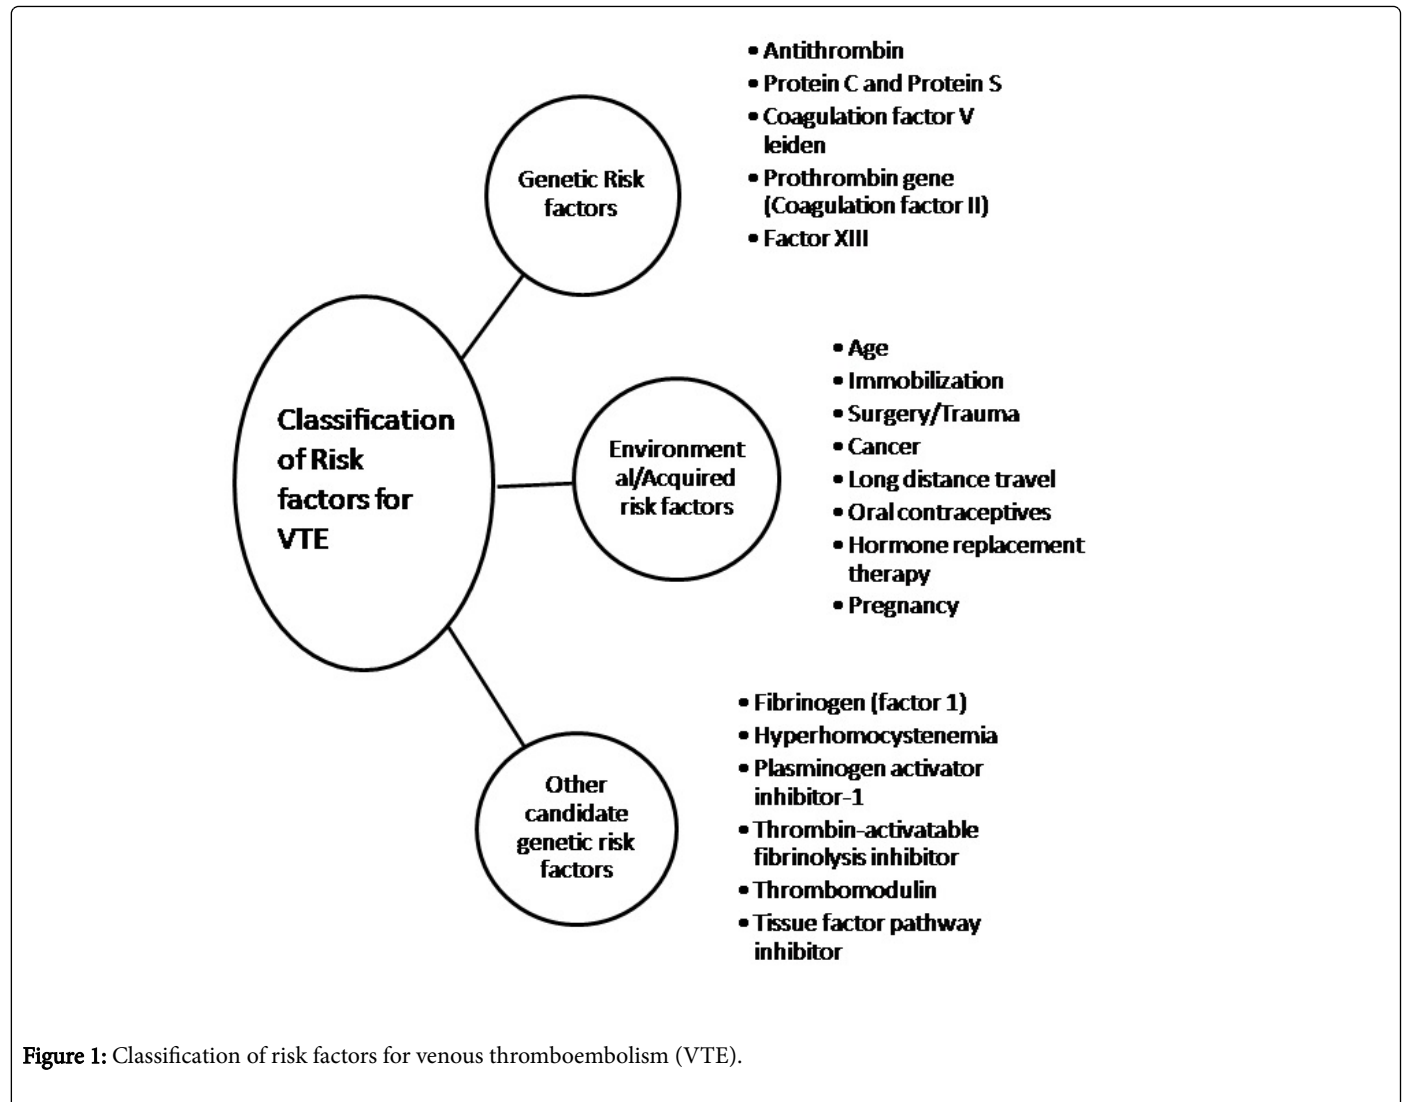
Classification of Risk factors for VTE

Genetic Risk factors

• Antithrombin
• Protein C and Protein S
• Coagulation factor V leiden
• Prothrombin gene (Coagulation factor II)
• Factor XIII

Environment al/Acquired risk factors

• Age
• Immobilization
• Surgery/Trauma
• Cancer
• Long distance travel
• Oral contraceptives
• Hormone replacement therapy
• Pregnancy

Other candidate genetic risk factors

• Fibrinogen (factor 1)
• Hyperhomocystenemia
• Plasminogen activator inhibitor-1
• Thrombin-activatable fibrinolysis inhibitor
• Thrombomodulin
• Tissue factor pathway inhibitor

Figure 1: Classification of risk factors for venous thromboembolism (VTE).